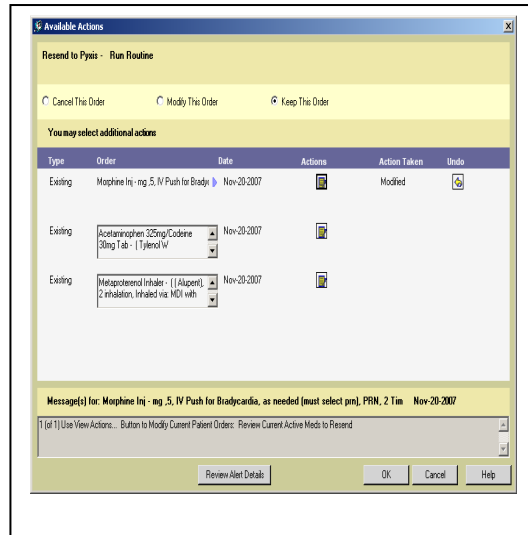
Available Actions

Resend to Pyxis - Run Routine

Cancel This Order
Modify This Order
Keep This Order

You may select additional actions

| Type | Order | Date | Actions | Action Taken | Undo |
|---|---|---|---|---|---|
| Existing | Morphine Inj - mg ,5, IV Push for Bradyc | Nov-20-2007 | | Modified | |
| Existing | Acetaminophen 325mg/Codeine 30mg Tab - ( Tylenol W | Nov-20-2007 | | | |
| Existing | Metaproterenol Inhaler - ( ( Alupent), 2 inhalation, Inhaled via: MDI with | Nov-20-2007 | | | |

Message(s) for: Morphine Inj - mg ,5, IV Push for Bradycardia, as needed (must select prn), PRN, 2 Tim Nov-20-2007

1 (of 1) Use View Actions... Button to Modify Current Patient Orders: Review Current Active Meds to Resend

Review Alert Details
OK
Cancel
Help